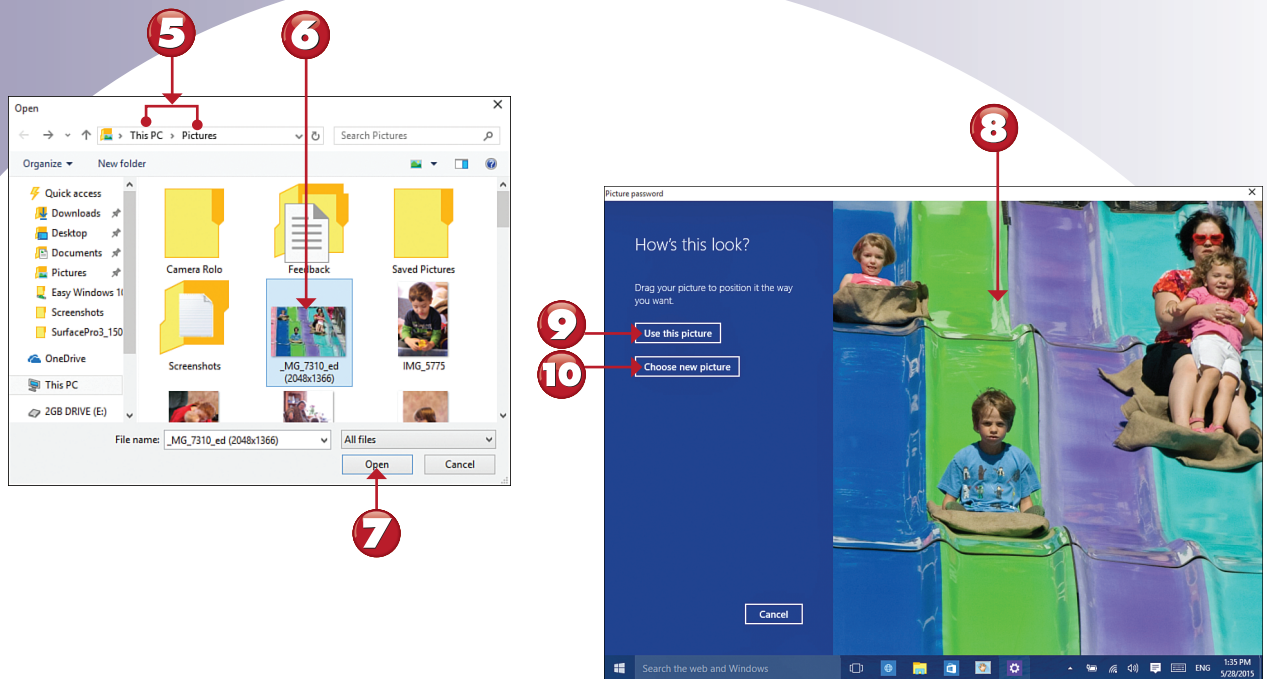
5

6

Open

This PC > Pictures

Search Pictures

Organize ▾ New folder

Quick access
Downloads
Desktop
Documents
Pictures
Easy Windows 10
Screenshots
SurfacePro3_150
OneDrive
This PC
2GB DRIVE (E:)

Camera Rolo
Feedback
Saved Pictures
Screenshots
_MG_7310_ed (2048x1366)
IMG_5775

File name: _MG_7310_ed (2048x1366)
All files
Open
Cancel

7

8

Picture password

How's this look?

Drag your picture to position it the way you want.

9

Use this picture

10

Choose new picture

Cancel

Search the web and Windows

ENG 1:35 PM 5/28/2015